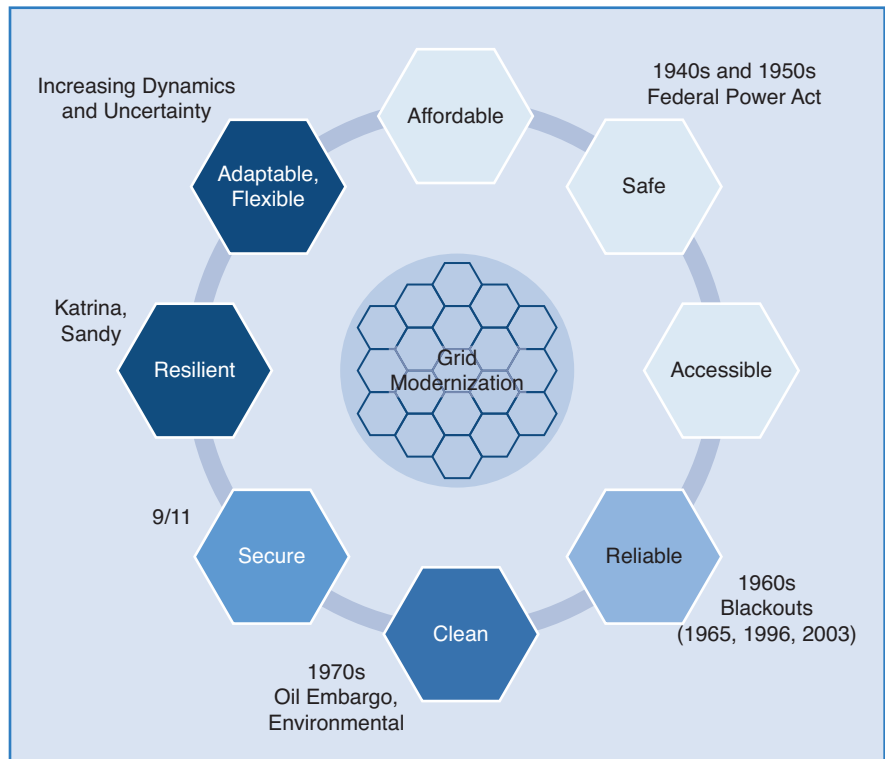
Increasing Dynamics and Uncertainty

Affordable

1940s and 1950s Federal Power Act

Adaptable, Flexible

Safe

Katrina, Sandy

Resilient

Grid Modernization

Accessible

9/11

Secure

Reliable

Clean

1960s Blackouts (1965, 1996, 2003)

1970s Oil Embargo, Environmental